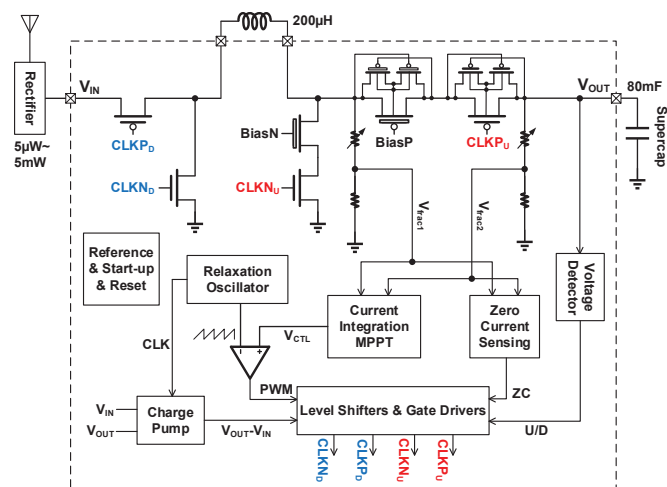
200μH

Rectifier

5μW~ 5mW

$V_{IN}$

$CLKP_D$

$CLKN_D$

BiasN

$CLKN_U$

BiasP

$CLKP_U$

$V_{OUT}$

80mF

Supercap

$V_{frac1}$

$V_{frac2}$

Reference & Start-up & Reset

Relaxation Oscillator

CLK

$V_{CTL}$

Current Integration MPPT

Zero Current Sensing

Voltage Detector

PWM

ZC

$V_{IN}$

$V_{OUT}$

Charge Pump

$V_{OUT}$-$V_{IN}$

Level Shifters & Gate Drivers

U/D

$CLKN_D$ $CLKP_D$ $CLKN_U$ $CLKP_U$